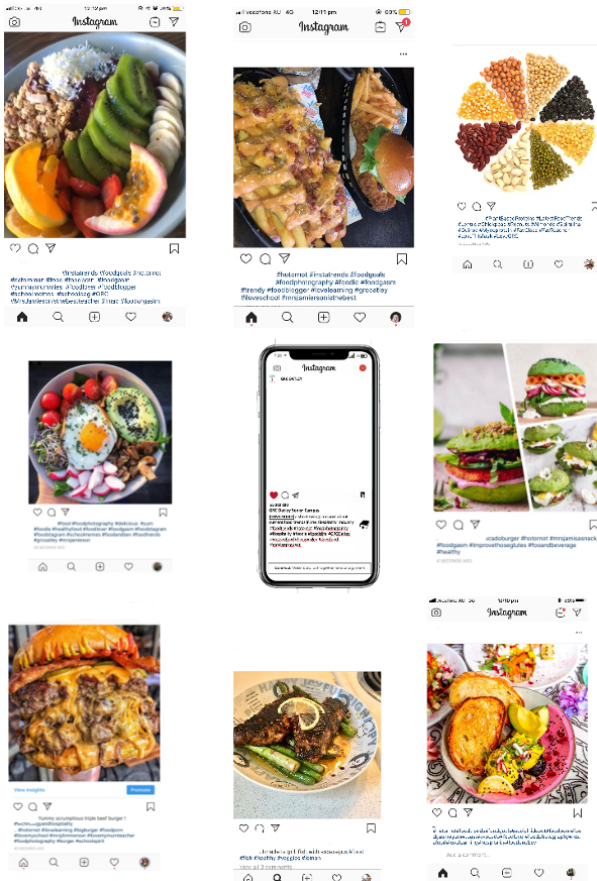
12:10 pm

Instagram

#instatrends #foodgoals #nzcanteen #saturdaymeal #hotnot #foodgasm #foodgoals #yummy #foodie #foodlover #foodblogger #schoolmemes #schoolmeal #CHC #studentsenioritsthebest #hotnot #foodgasm

vodafone NZ 4G 12:11 pm 60%

Instagram

#hotornot #instatrends #foodgoals #trendy #foodie #foodgasm #foodphotography #foodblogger #lovelearning #greatday #loveschool #mrsjamiesonisthebest

#PlantBasedProtein #LentilsRiceTrends

#food #foodphotography #delicious #yum #foodie #healthyfood #foodlover #foodporn #foodstagram #foodblogger #foodgram #schoolmemes #foodandfun #foodtrends

Instagram

avocadoburger #hotornot #mrsjamiesonsnack #foodgasm #improvetheseglutes #foodandbeverage #healthy

Instagram

View insights

Promote

Yummy scrumptious triple beef burger !
#hotornot #lovelearning #bigburger #foodporn #foodphotography #burger #schoolspirit

Lunch with salmon #fish #healthy #veggies #lemon
View all 3 comments